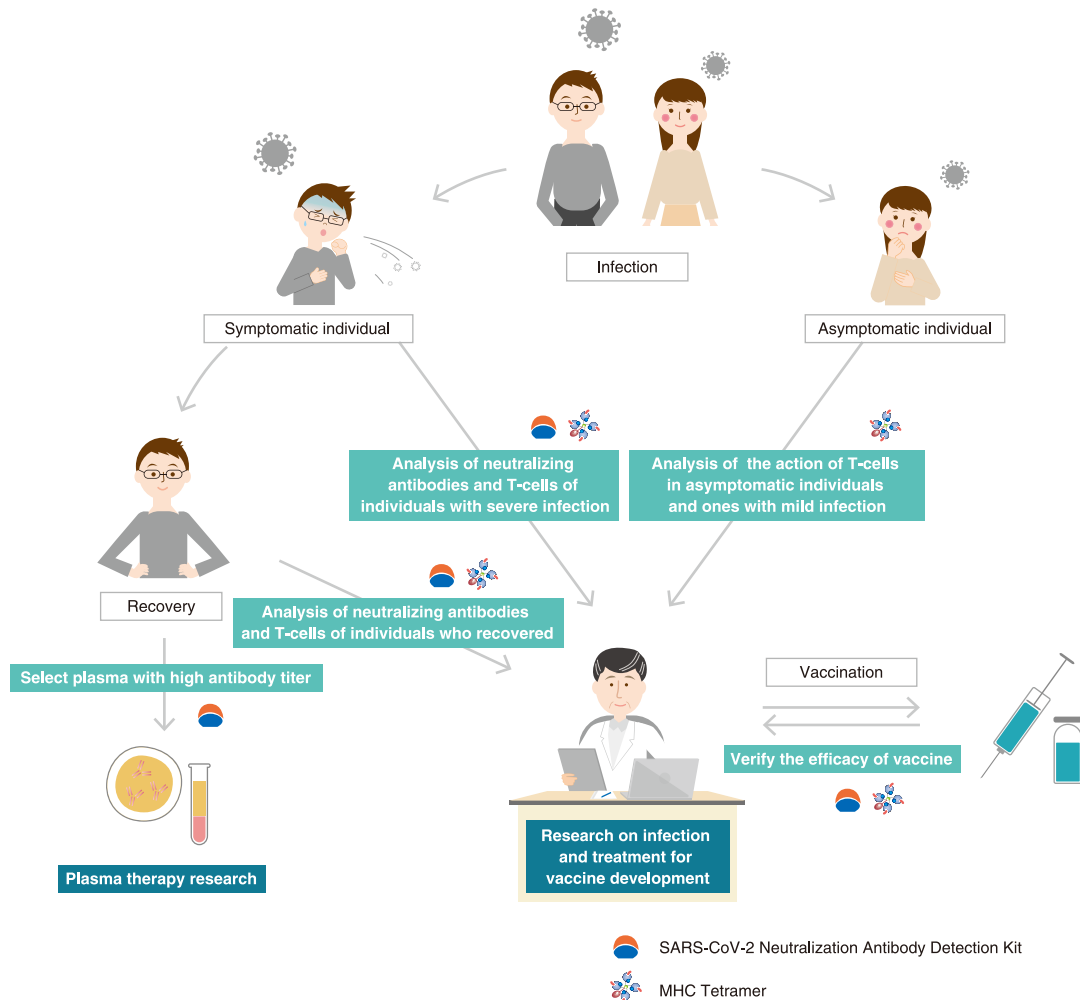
Infection

Symptomatic individual

Asymptomatic individual

Analysis of neutralizing antibodies and T-cells of individuals with severe infection

Analysis of the action of T-cells in asymptomatic individuals and ones with mild infection

Recovery

Analysis of neutralizing antibodies and T-cells of individuals who recovered

Select plasma with high antibody titer

Plasma therapy research

Vaccination

Verify the efficacy of vaccine

Research on infection and treatment for vaccine development

SARS-CoV-2 Neutralization Antibody Detection Kit

MHC Tetramer